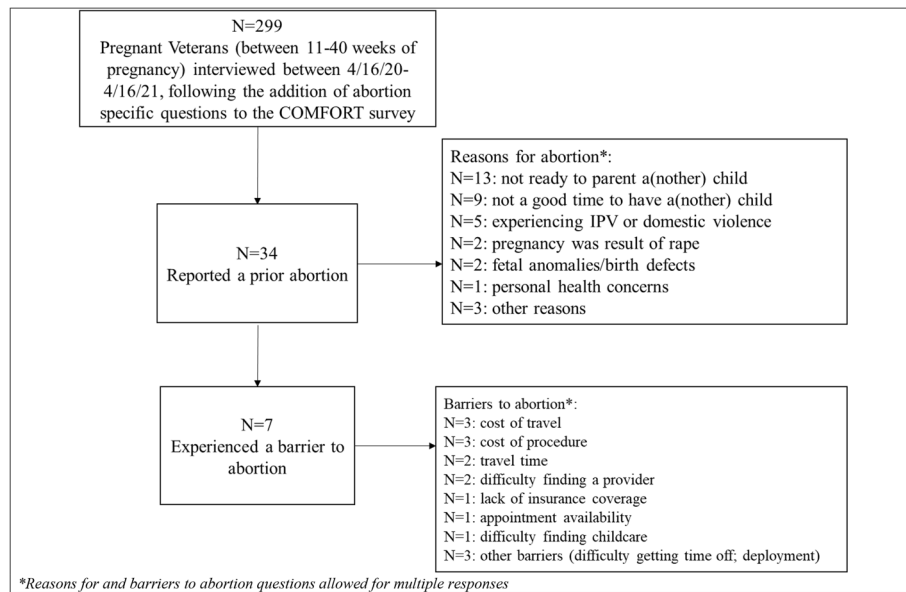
N=299
Pregnant Veterans (between 11-40 weeks of pregnancy) interviewed between 4/16/20-4/16/21, following the addition of abortion specific questions to the COMFORT survey

N=34
Reported a prior abortion

Reasons for abortion*:
N=13: not ready to parent a(nother) child
N=9: not a good time to have a(nother) child
N=5: experiencing IPV or domestic violence
N=2: pregnancy was result of rape
N=2: fetal anomalies/birth defects
N=1: personal health concerns
N=3: other reasons

N=7
Experienced a barrier to abortion

Barriers to abortion*:
N=3: cost of travel
N=3: cost of procedure
N=2: travel time
N=2: difficulty finding a provider
N=1: lack of insurance coverage
N=1: appointment availability
N=1: difficulty finding childcare
N=3: other barriers (difficulty getting time off; deployment)

*Reasons for and barriers to abortion questions allowed for multiple responses